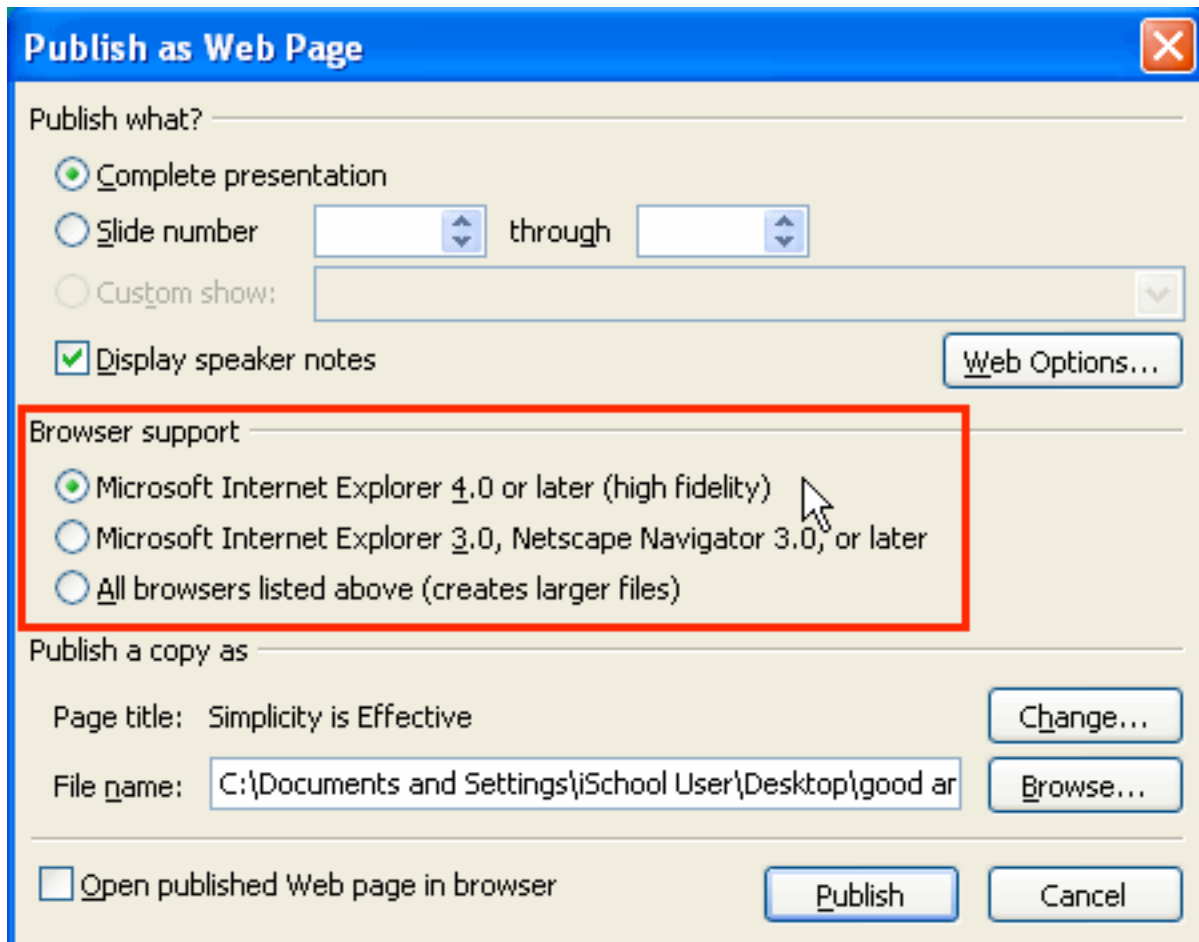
Publish as Web Page

Publish what?

Complete presentation

Slide number through

Custom show:

Display speaker notes

Web Options...

Browser support

Microsoft Internet Explorer 4.0 or later (high fidelity)

Microsoft Internet Explorer 3.0, Netscape Navigator 3.0, or later

All browsers listed above (creates larger files)

Publish a copy as

Page title: Simplicity is Effective

Change...

File name: C:\Documents and Settings\iSchool User\Desktop\good ar

Browse...

Open published Web page in browser

Publish

Cancel